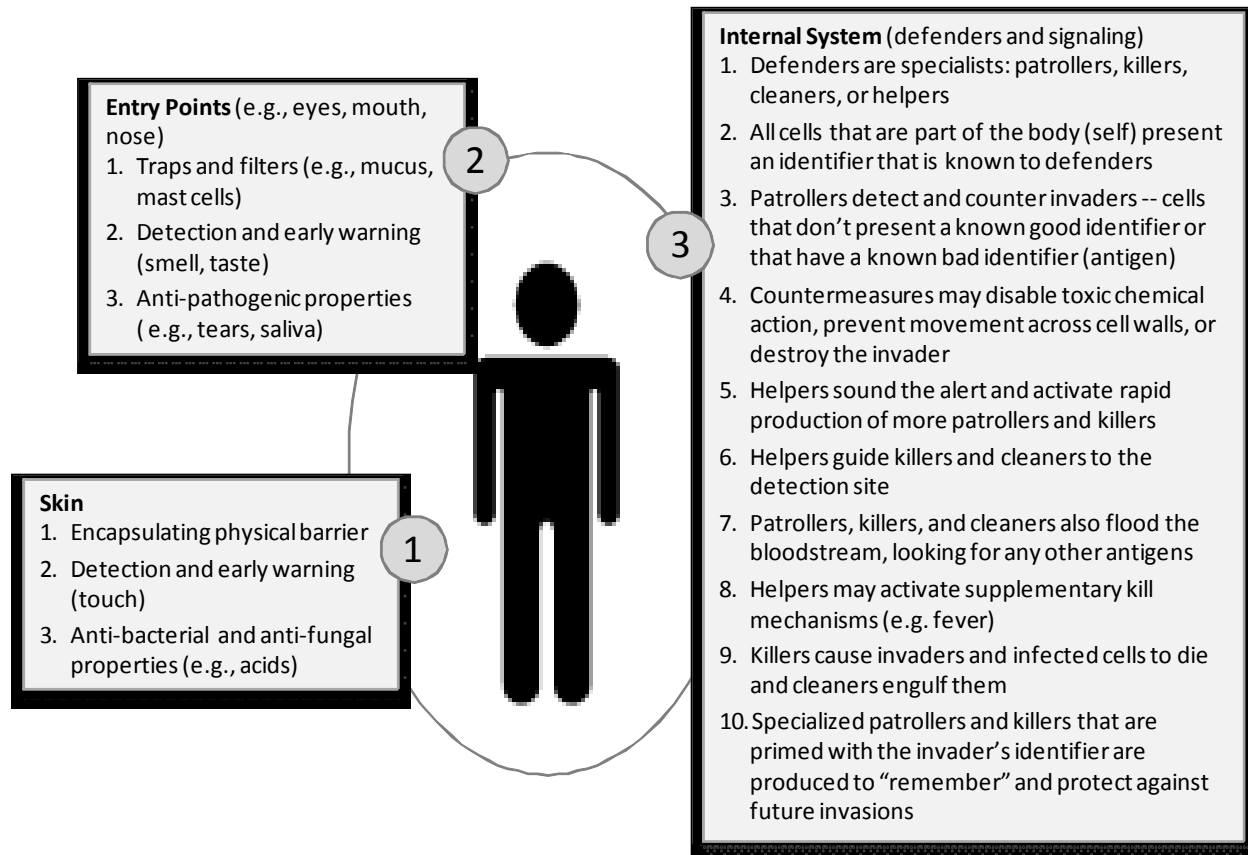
**Entry Points** (e.g., eyes, mouth, nose)
1. Traps and filters (e.g., mucus, mast cells)
2. Detection and early warning (smell, taste)
3. Anti-pathogenic properties ( e.g., tears, saliva)

2

**Internal System** (defenders and signaling)
1. Defenders are specialists: patrollers, killers, cleaners, or helpers
2. All cells that are part of the body (self) present an identifier that is known to defenders
3. Patrollers detect and counter invaders -- cells that don't present a known good identifier or that have a known bad identifier (antigen)
4. Countermeasures may disable toxic chemical action, prevent movement across cell walls, or destroy the invader
5. Helpers sound the alert and activate rapid production of more patrollers and killers
6. Helpers guide killers and cleaners to the detection site
7. Patrollers, killers, and cleaners also flood the bloodstream, looking for any other antigens
8. Helpers may activate supplementary kill mechanisms (e.g. fever)
9. Killers cause invaders and infected cells to die and cleaners engulf them
10. Specialized patrollers and killers that are primed with the invader's identifier are produced to "remember" and protect against future invasions

3

**Skin**
1. Encapsulating physical barrier
2. Detection and early warning (touch)
3. Anti-bacterial and anti-fungal properties (e.g., acids)

1